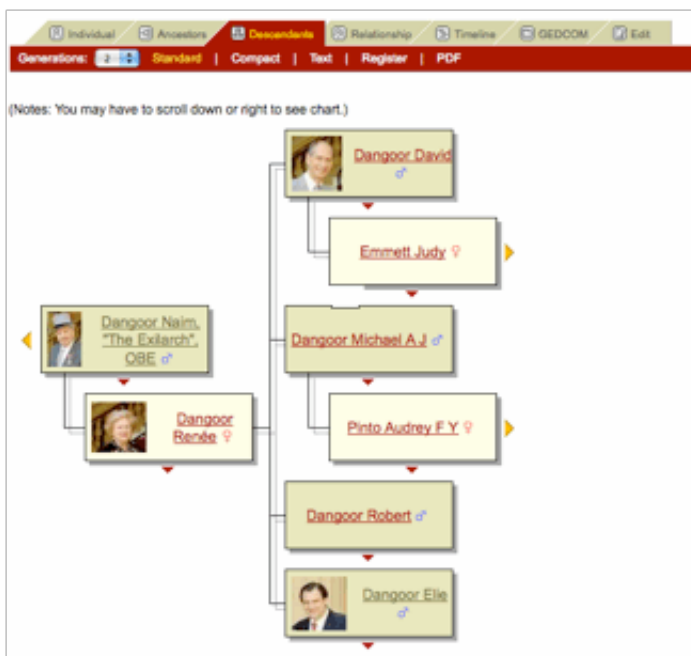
Individual | Ancestors | Descendents | Relationship | Timeline | GEDCOM | Edit

Generations: 2 | Standard | Compact | Text | Register | PDF

(Notes: You may have to scroll down or right to see chart.)

Dangoor David ♂

Emmett Judy ♀

Dangoor Naim, "The Exilarch", OBE ♂

Dangoor Renée ♀

Dangoor Michael A J ♂

Pinto Audrey F Y ♀

Dangoor Robert ♂

Dangoor Elie ♂